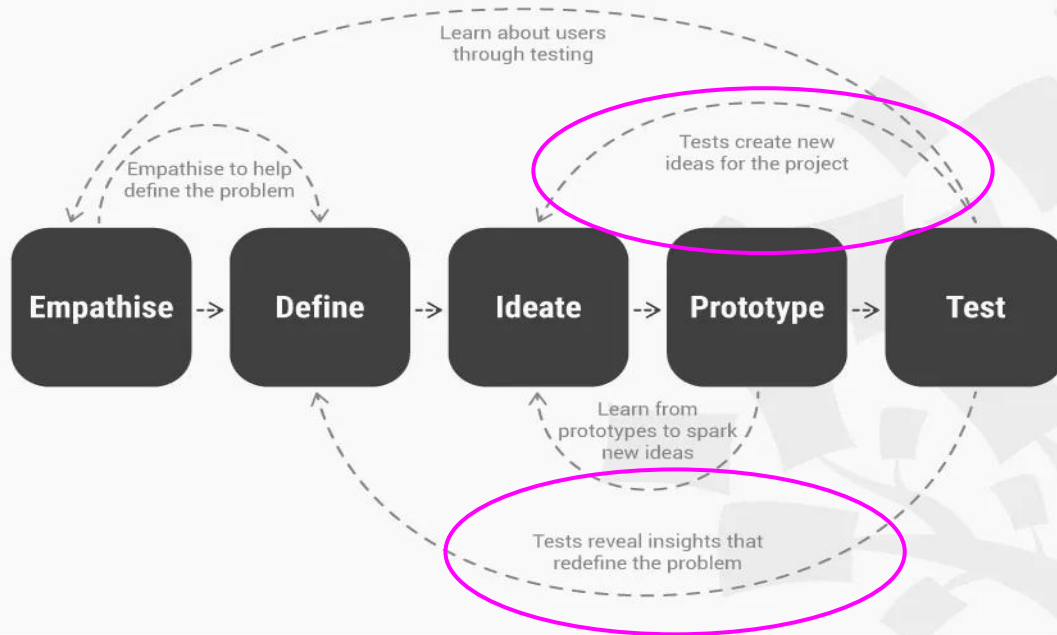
Learn about users through testing

Empathise to help define the problem

Tests create new ideas for the project

Empathise

Define

Ideate

Prototype

Test

Learn from prototypes to spark new ideas

Tests reveal insights that redefine the problem